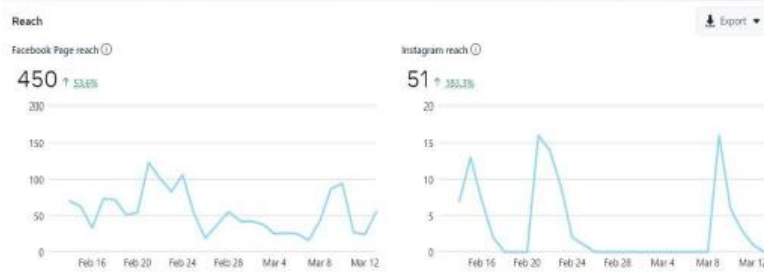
Reach

Export

Facebook Page reach ⓘ

450 ↑ 53.6%

200
150
100
50
0

Feb 16 Feb 20 Feb 24 Feb 28 Mar 4 Mar 8 Mar 12

Instagram reach ⓘ

51 ↑ 183.3%

20
15
10
5
0

Feb 16 Feb 20 Feb 24 Feb 28 Mar 4 Mar 8 Mar 12